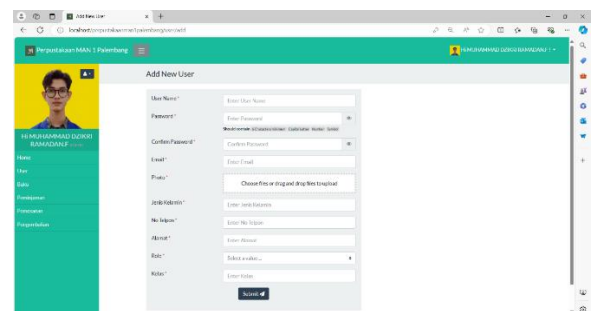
Add New User

localhost/perpustakaan-man1palembang/user/add

Perpustakaan MAN 1 Palembang

HI MUHAMMAD DZIKRI RAMADAN.F

HI MUHAMMAD DZIKRI RAMADAN.F

Home
User
Buku
Peminjaman
Pemesanan
Pengembalian

Add New User

User Name * Enter User Name
Password * Enter Password
Should contain: 8 Characters Minimum Capital Letter Number Symbol
Confirm Password * Confirm Password
Email * Enter Email
Photo * Choose files or drag and drop files to upload
Jenis Kelamin * Enter Jenis Kelamin
No Telpon * Enter No Telpon
Alamat * Enter Alamat
Role * Select a value ...
Kelas * Enter Kelas

Submit